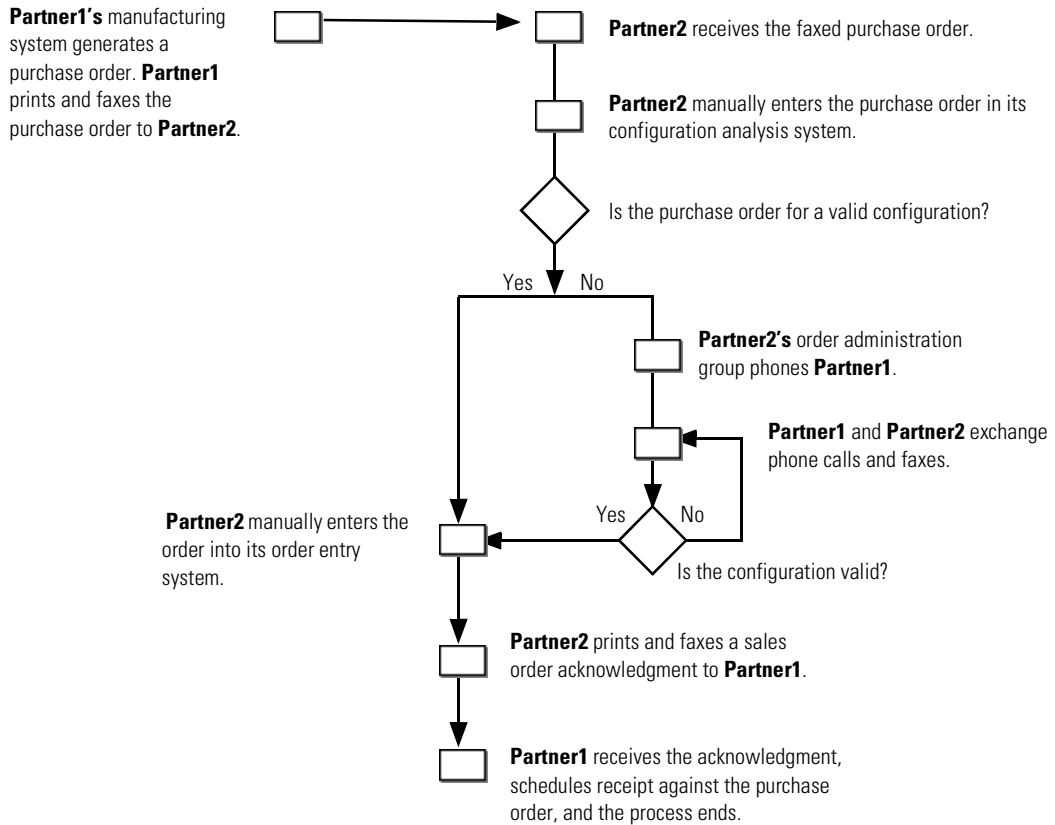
Partner1's manufacturing system generates a purchase order. Partner1 prints and faxes the purchase order to Partner2.

Partner2 receives the faxed purchase order.

Partner2 manually enters the purchase order in its configuration analysis system.

Is the purchase order for a valid configuration?

Yes

No

Partner2's order administration group phones Partner1.

Partner1 and Partner2 exchange phone calls and faxes.

Partner2 manually enters the order into its order entry system.

Yes

No

Is the configuration valid?

Partner2 prints and faxes a sales order acknowledgment to Partner1.

Partner1 receives the acknowledgment, schedules receipt against the purchase order, and the process ends.